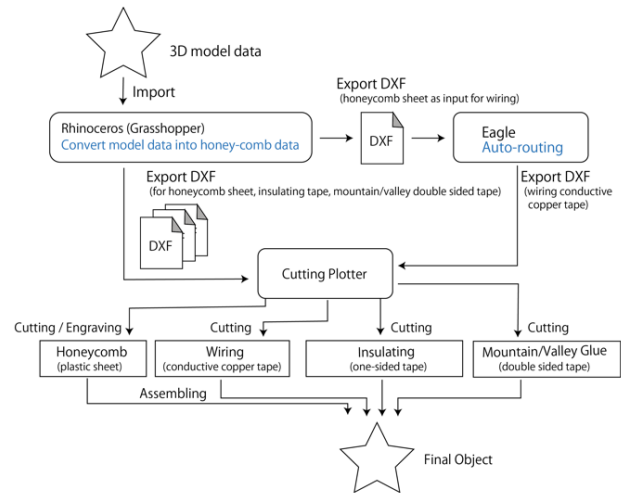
3D model data

Import

Rhinoceros (Grasshopper)
Convert model data into honey-comb data

Export DXF
(honeycomb sheet as input for wiring)

DXF

Eagle
Auto-routing

Export DXF
(for honeycomb sheet, insulating tape, mountain/valley double sided tape)

DXF

Export DXF
(wiring conductive copper tape)

Cutting Plotter

Cutting / Engraving

Cutting

Cutting

Cutting

Honeycomb
(plastic sheet)

Wiring
(conductive copper tape)

Insulating
(one-sided tape)

Mountain/Valley Glue
(double sided tape)

Assembling

Final Object